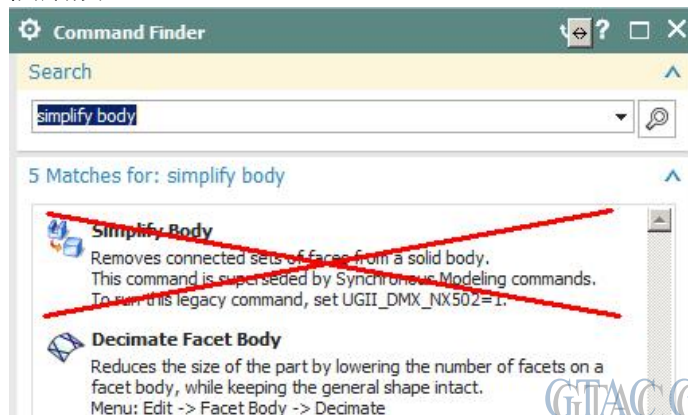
Command Finder

Search

simplify body

5 Matches for: simplify body

Simplify Body
Removes connected sets of faces from a solid body.
This command is superseded by Synchronous Modeling commands.
To run this legacy command, set UGII_DMX_NX502=1.

Decimate Facet Body
Reduces the size of the part by lowering the number of facets on a facet body, while keeping the general shape intact.
Menu: Edit -> Facet Body -> Decimate

GTAC